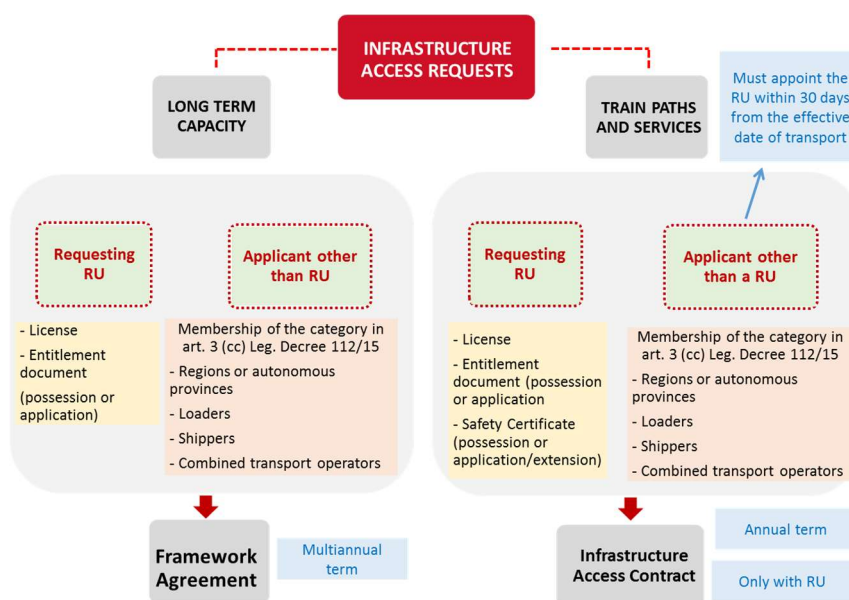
INFRASTRUCTURE ACCESS REQUESTS

LONG TERM CAPACITY

TRAIN PATHS AND SERVICES

Must appoint the RU within 30 days from the effective date of transport

Requesting RU

Applicant other than RU

- License
- Entitlement document
(possession or application)

Membership of the category in art. 3 (cc) Leg. Decree 112/15
- Regions or autonomous provinces
- Loaders
- Shippers
- Combined transport operators

Requesting RU

Applicant other than a RU

- License
- Entitlement document (possession or application
- Safety Certificate (possession or application/extension)

Membership of the category in art. 3 (cc) Leg. Decree 112/15
- Regions or autonomous provinces
- Loaders
- Shippers
- Combined transport operators

Framework Agreement

Multiannual term

Infrastructure Access Contract

Annual term

Only with RU